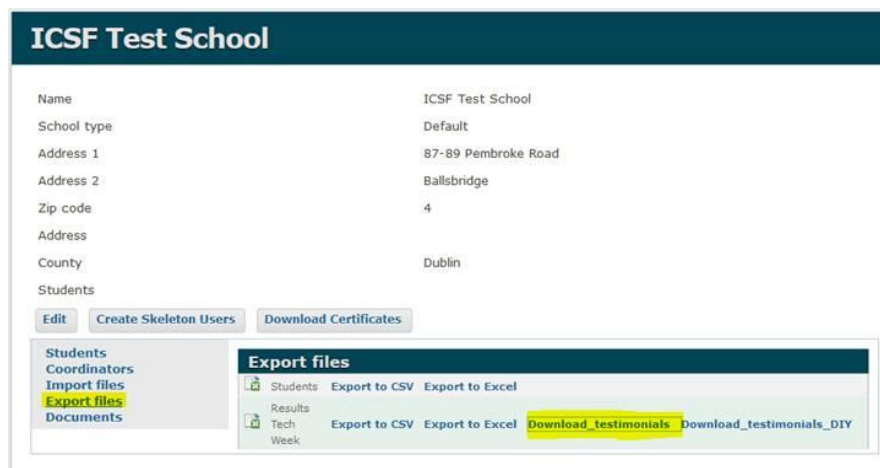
ICSF Test School

| | |
|---|---|
| Name | ICSF Test School |
| School type | Default |
| Address 1 | 87-89 Pembroke Road |
| Address 2 | Ballsbridge |
| Zip code | 4 |
| Address | |
| County | Dublin |
| Students | |

Edit  Create Skeleton Users  Download Certificates

Students
Coordinators
Import files
Export files
Documents

Export files

| | | | |
|---|---|---|---|
| Students | Export to CSV | Export to Excel | |
| Results Tech Week | Export to CSV | Export to Excel | Download_testimonials Download_testimonials_DIY |